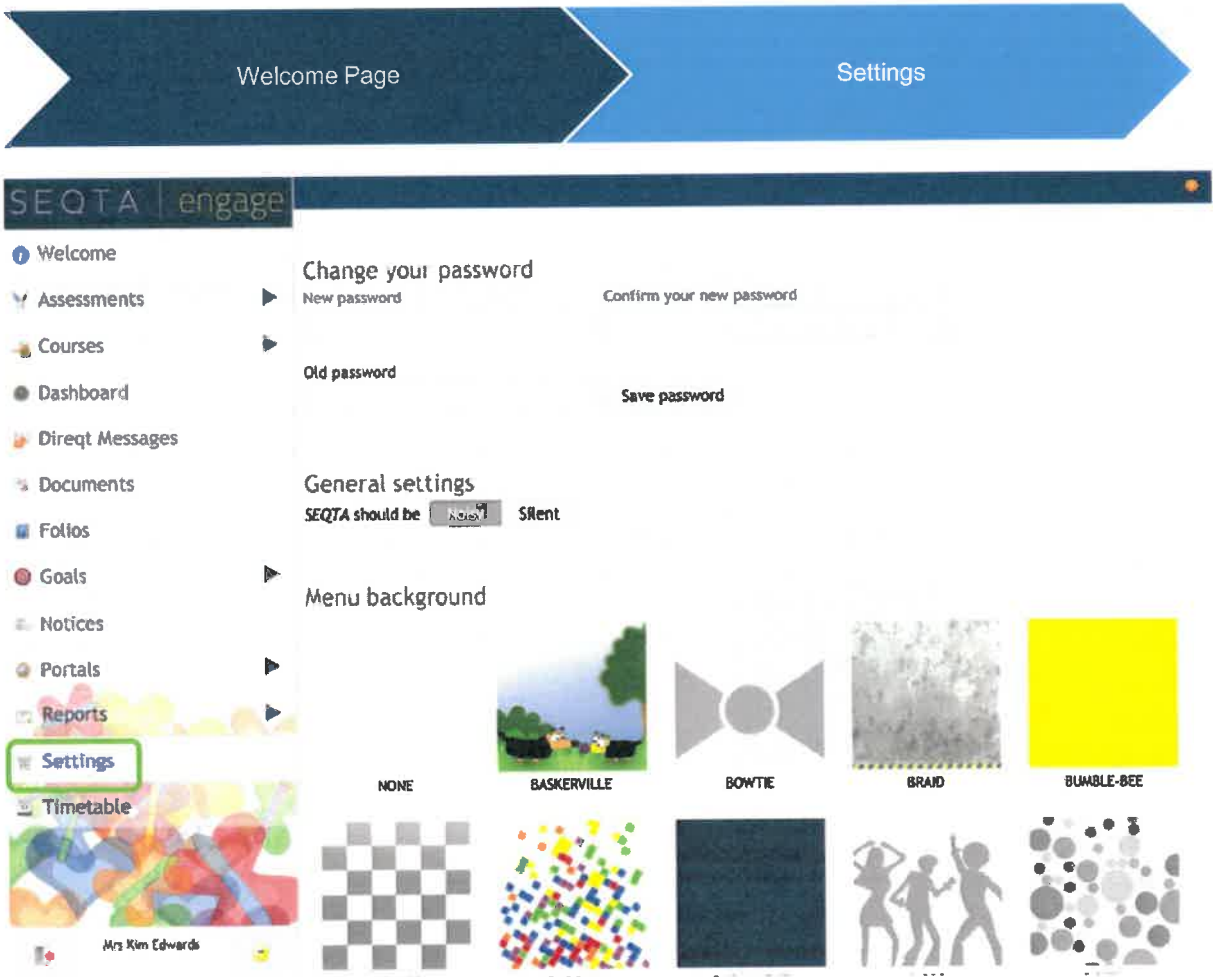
Welcome Page

Settings

SEQTA | engage

Welcome
Assessments
Courses
Dashboard
Direqt Messages
Documents
Folios
Goals
Notices
Portals
Reports
Settings
Timetable

Mrs Kim Edwards

Change your password
New password
Confirm your new password
Old password
Save password

General settings
SEQTA should be Noisy Silent

Menu background
NONE
BASKERVILLE
BOWTIE
BRAID
BUMBLE-BEE